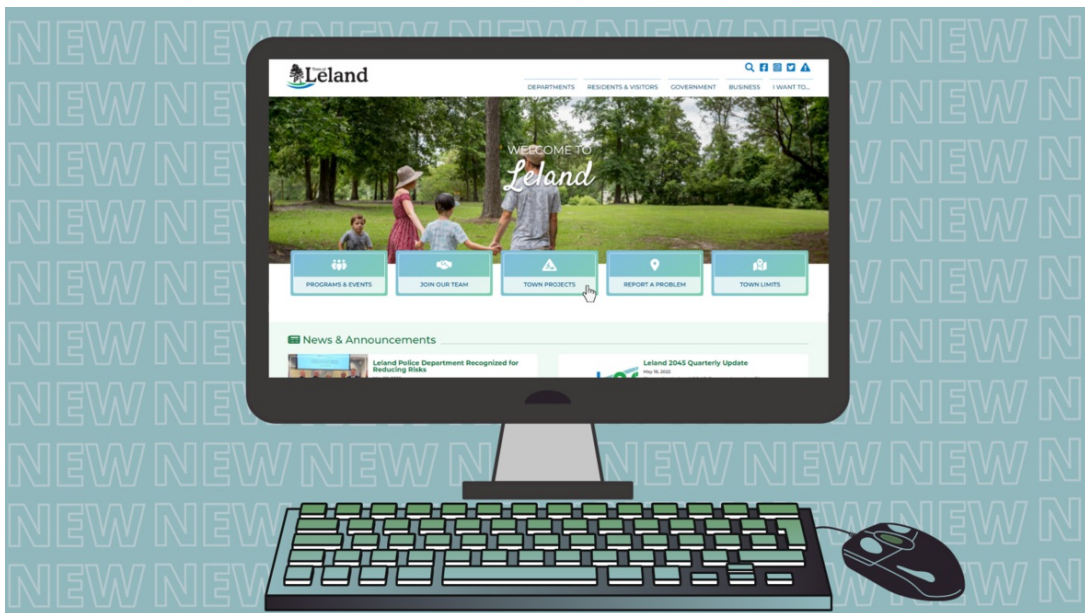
NEW NEW NEW NEW NEW NEW N
NEW NEW NEW NEW N
NEW NEW NEW NEW N
NEW NEW NEW NEW N
NEW NEW NEW NEW N
NEW NEW NEW NEW N
NEW NEW NEW NEW N
NEW NEW NEW NEW N
NEW NEW NEW NEW N
NEW NEW NEW NEW NEW NEW N
NEW NEW NEW NEW N
NEW NEW NEW NEW N

Leland

DEPARTMENTS RESIDENTS & VISITORS GOVERNMENT BUSINESS I WANT TO...

WELCOME TO Leland

PROGRAMS & EVENTS
JOIN OUR TEAM
TOWN PROJECTS
REPORT A PROBLEM
TOWN LIMITS

News & Announcements

Leland Police Department Recognized for Reducing Risks

Leland 2045 Quarterly Update
May 19, 2022